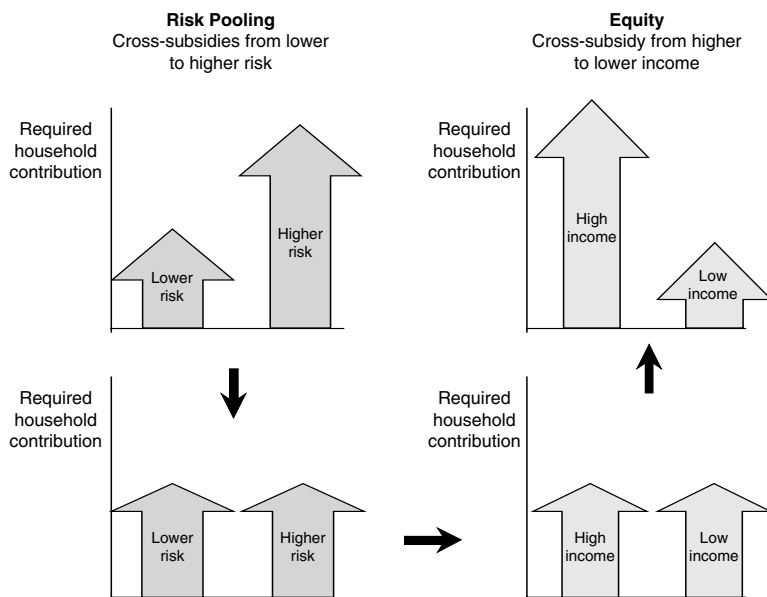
**Risk Pooling**
Cross-subsidies from lower to higher risk

Required household contribution

Lower risk

Higher risk

Required household contribution

Lower risk

Higher risk

**Equity**
Cross-subsidy from higher to lower income

Required household contribution

High income

Low income

Required household contribution

High income

Low income